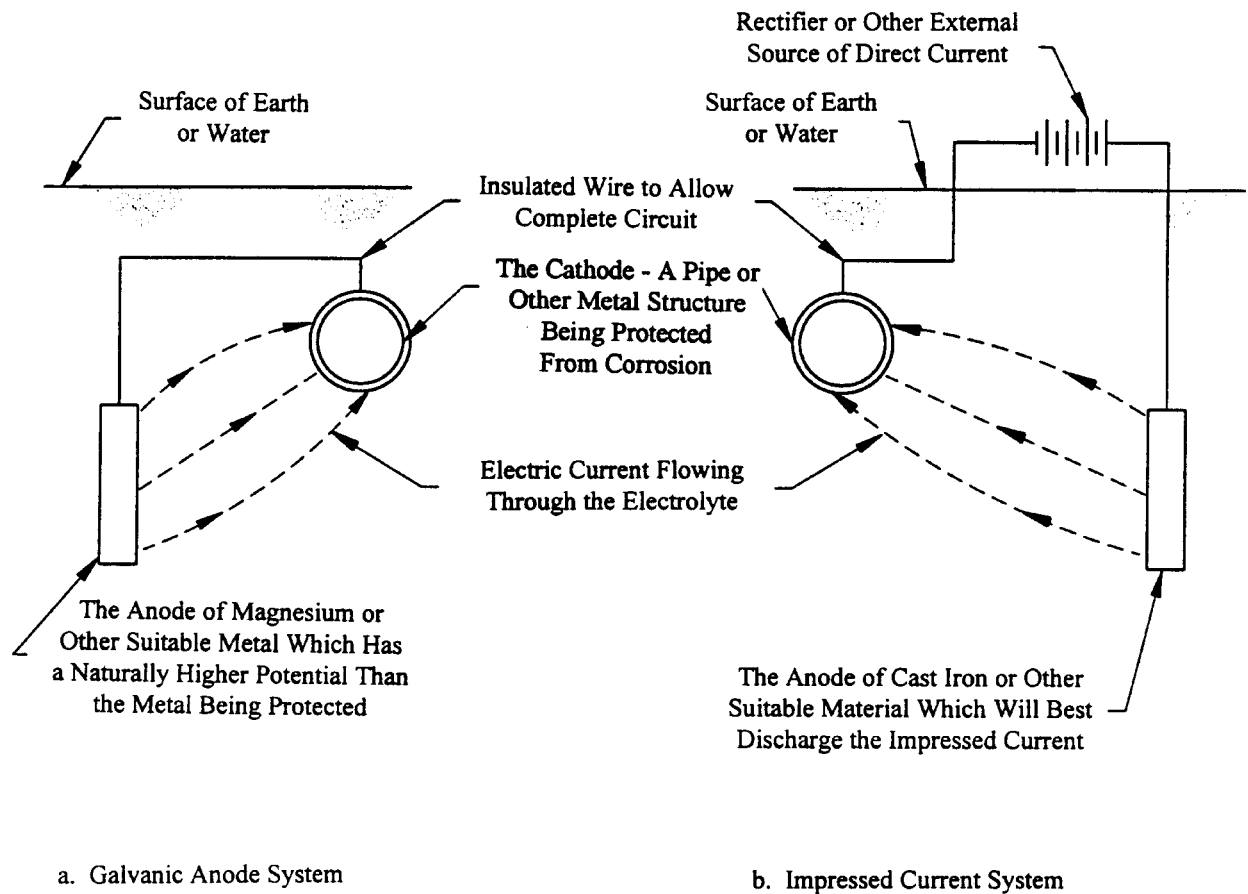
Rectifier or Other External Source of Direct Current

Surface of Earth or Water

Surface of Earth or Water

Insulated Wire to Allow Complete Circuit

The Cathode - A Pipe or Other Metal Structure Being Protected From Corrosion

Electric Current Flowing Through the Electrolyte

The Anode of Magnesium or Other Suitable Metal Which Has a Naturally Higher Potential Than the Metal Being Protected

The Anode of Cast Iron or Other Suitable Material Which Will Best Discharge the Impressed Current

a. Galvanic Anode System

b. Impressed Current System